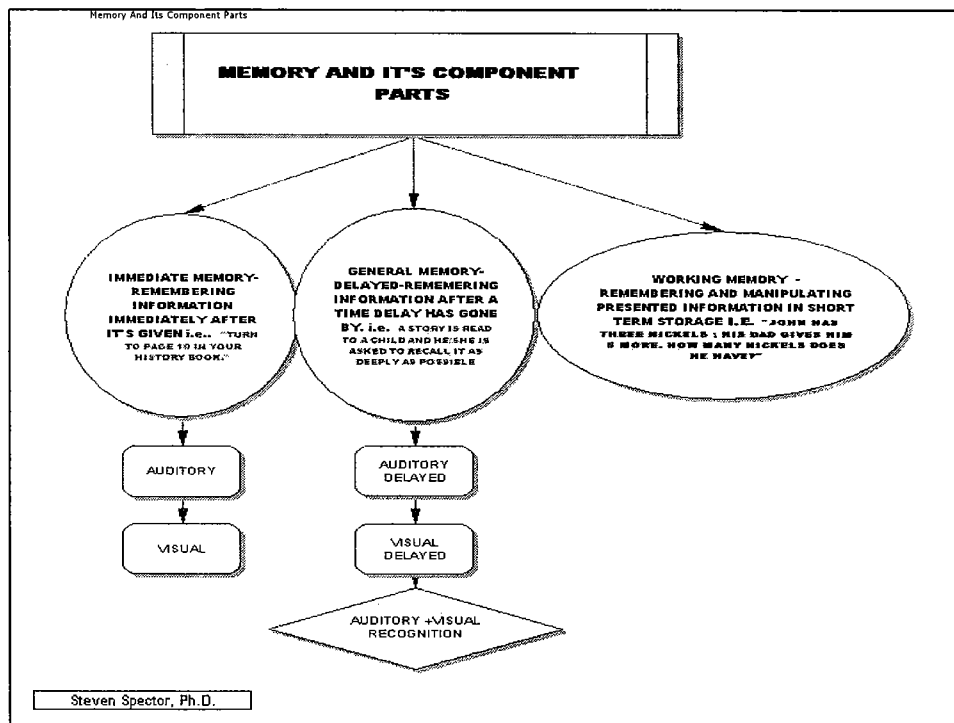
Memory And Its Component Parts

MEMORY AND IT'S COMPONENT PARTS

IMMEDIATE MEMORY-REMEMBERING INFORMATION IMMEDIATELY AFTER IT'S GIVEN i.e.. "TURN TO PAGE 10 IN YOUR HISTORY BOOK."

GENERAL MEMORY-DELAYED-REMEMERING INFORMATION AFTER A TIME DELAY HAS GONE BY. i.e. A STORY IS READ TO A CHILD AND HE/SHE IS ASKED TO RECALL IT AS DEEPLY AS POSSIBLE

WORKING MEMORY - REMEMBERING AND MANIPULATING PRESENTED INFORMATION IN SHORT TERM STORAGE I.E. "JOHN HAS THREE NICKELS ; HIS DAD GIVES HIM 5 MORE. HOW MANY NICKELS DOES HE HAVE?"

AUDITORY

VISUAL

AUDITORY DELAYED

VISUAL DELAYED

AUDITORY +VISUAL RECOGNITION

Steven Spector, Ph.D.